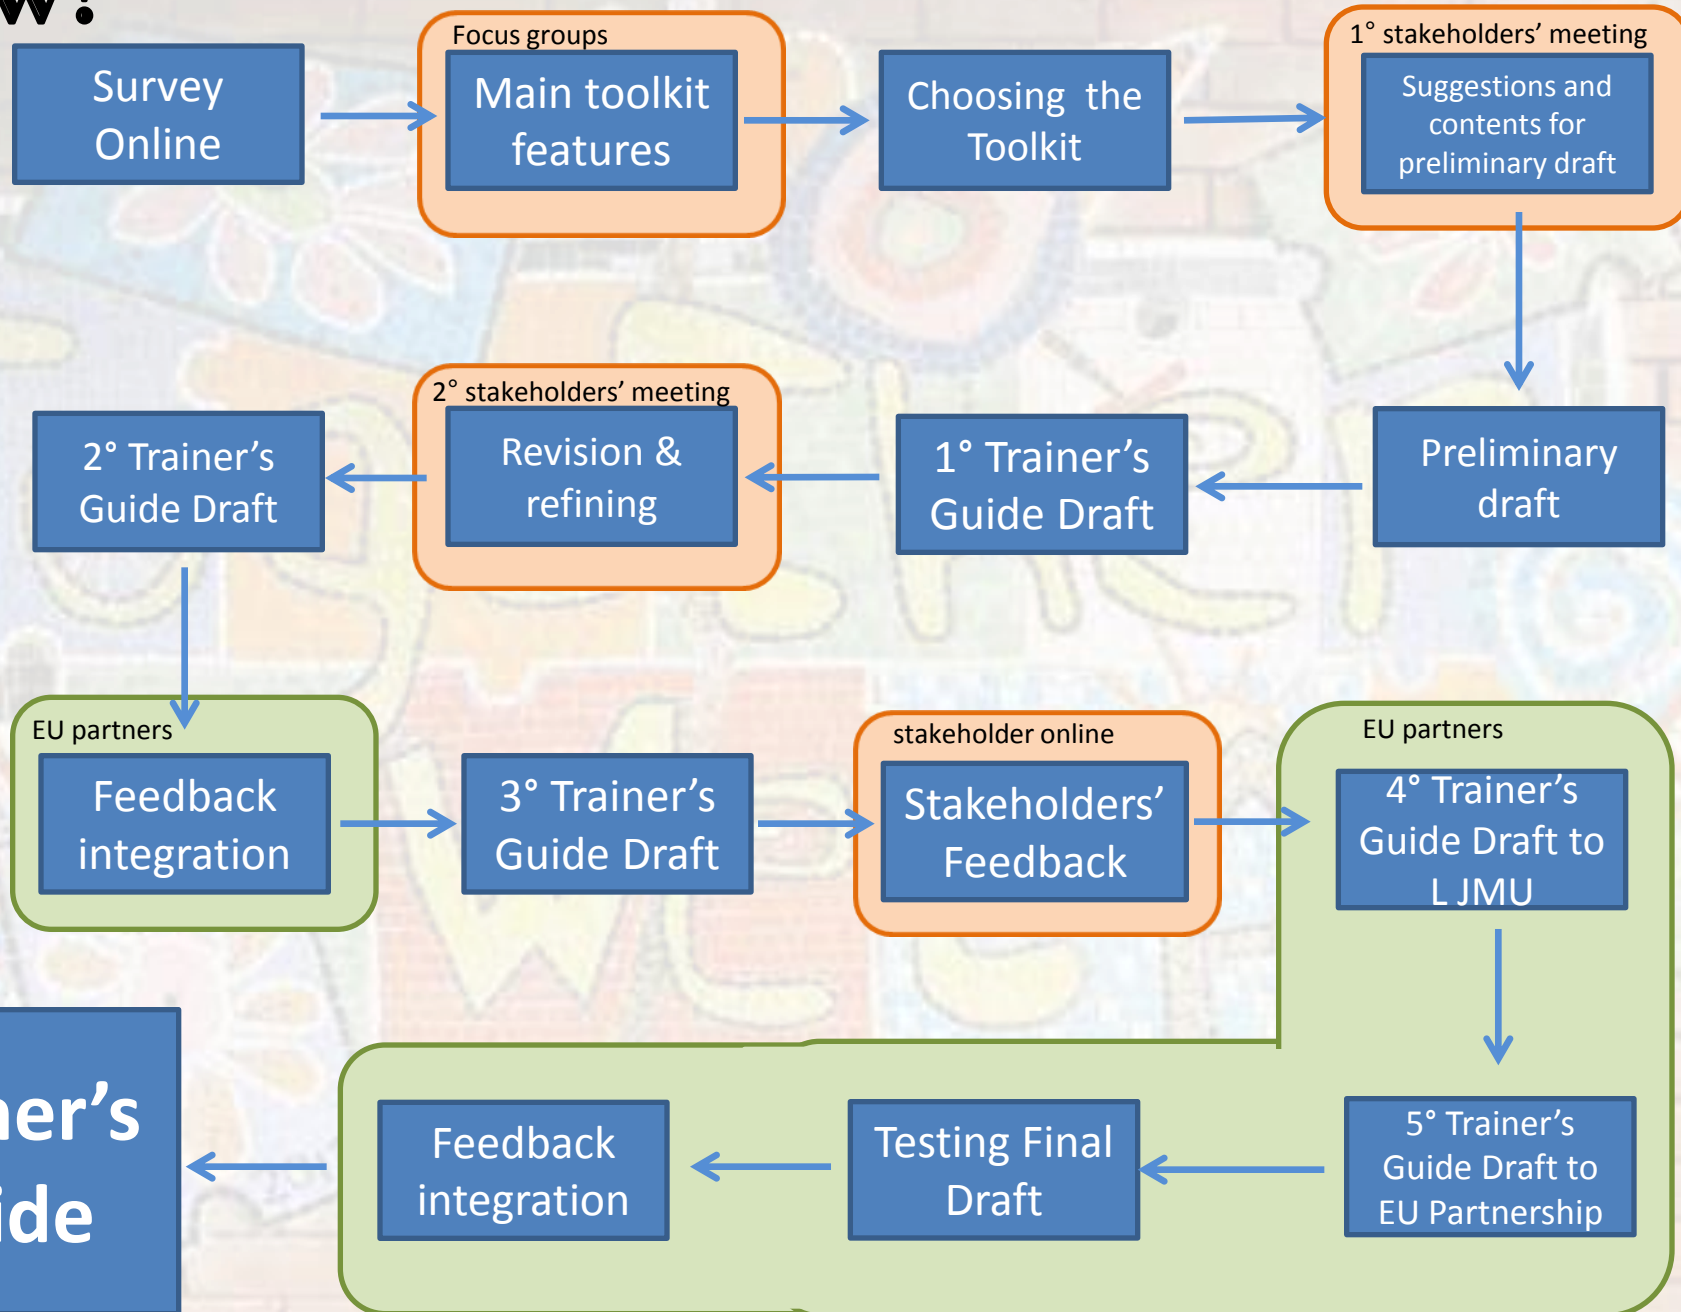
w:

Survey Online

Focus groups

Main toolkit features

Choosing the Toolkit

1° stakeholders' meeting

Suggestions and contents for preliminary draft

Preliminary draft

1° Trainer's Guide Draft

2° stakeholders' meeting

Revision & refining

2° Trainer's Guide Draft

EU partners

Feedback integration

3° Trainer's Guide Draft

stakeholder online

Stakeholders' Feedback

EU partners

4° Trainer's Guide Draft to L JMU

5° Trainer's Guide Draft to EU Partnership

Testing Final Draft

Feedback integration

ner's
ide